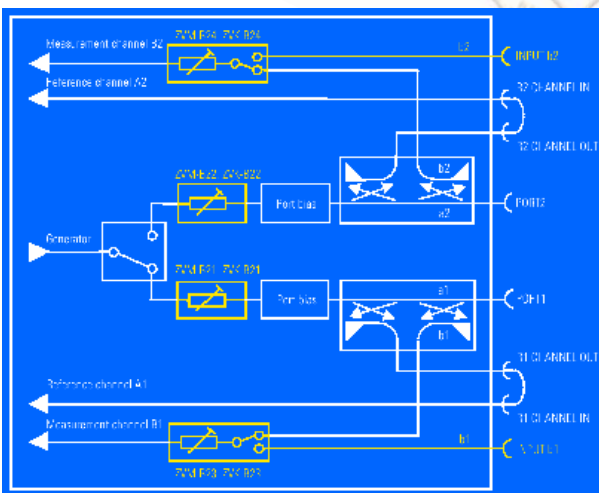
Measurement channel B2
ZVA-B24 ZVX-B24
b2
INPUT b2
Reference channel A2
32 CHANNEL IN
32 CHANNEL OUT
ZVA-B22 ZVX-B22
Port bias
b2
a2
PORT2
Generator
ZVA-B21 ZVX-B21
Port bias
a1
PORT1
b1
31 CHANNEL OUT
Reference channel A1
31 CHANNEL IN
Measurement channel B1
b1
INPUT b1
ZVA-B23 ZVX-B23